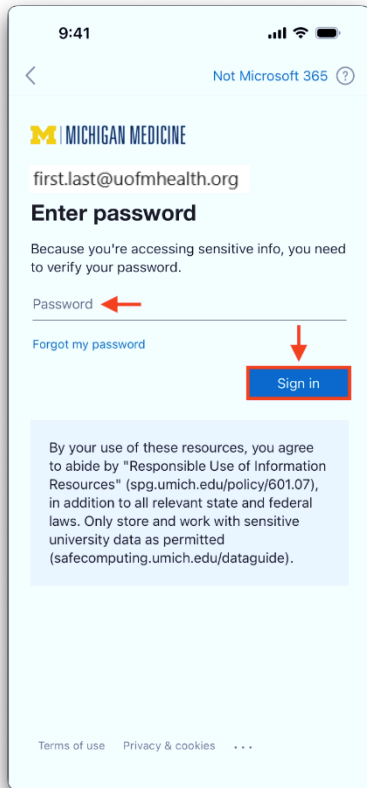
9:41

<

Not Microsoft 365 ?

M | MICHIGAN MEDICINE

first.last@uofmhealth.org

Enter password

Because you're accessing sensitive info, you need to verify your password.

Password

Forgot my password

Sign in

By your use of these resources, you agree to abide by "Responsible Use of Information Resources" (spg.umich.edu/policy/601.07), in addition to all relevant state and federal laws. Only store and work with sensitive university data as permitted (safecomputing.umich.edu/dataguide).

Terms of use   Privacy & cookies   ...